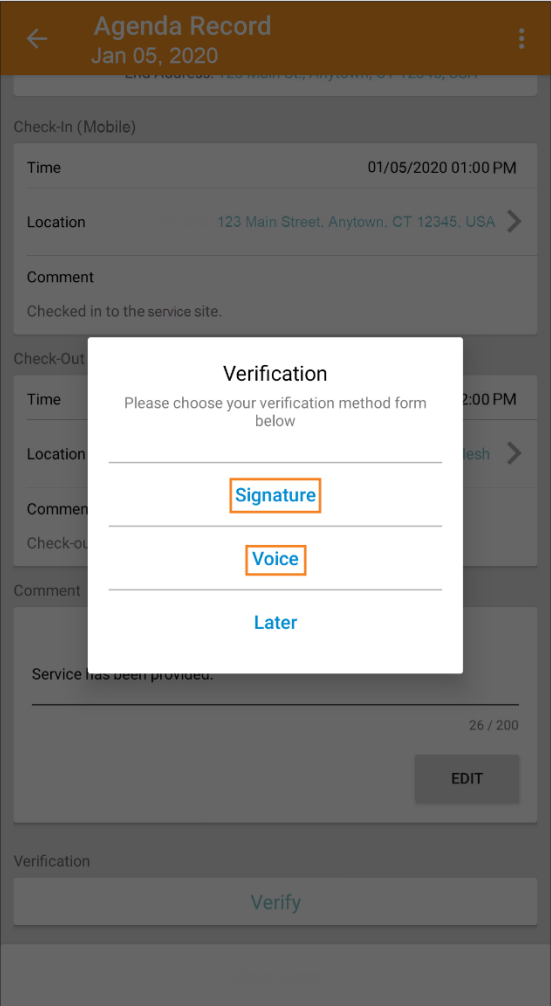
Agenda Record
Jan 05, 2020

End Address: 123 Main St, Anytown, CT 12345, USA

Check-In (Mobile)

Time 01/05/2020 01:00 PM

Location 123 Main Street, Anytown, CT 12345, USA

Comment

Checked in to the service site.

Check-Out

Time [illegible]2:00 PM

Location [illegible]desh

Commen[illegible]

Check-ou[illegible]

Comment

Service has been provided.

26 / 200

EDIT

Verification

Verify

Verification

Please choose your verification method form below

Signature

Voice

Later